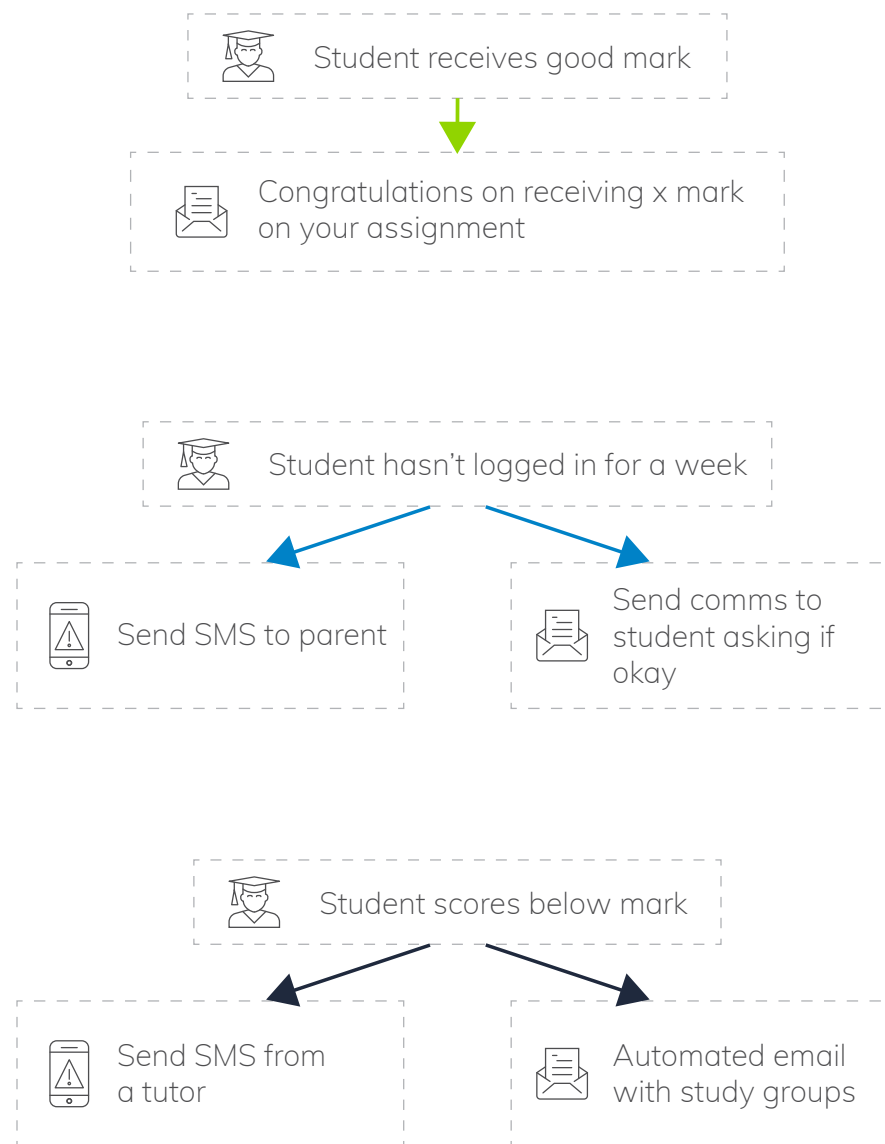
Student receives good mark

Congratulations on receiving x mark on your assignment

Student hasn't logged in for a week

Send SMS to parent

Send comms to student asking if okay

Student scores below mark

Send SMS from a tutor

Automated email with study groups